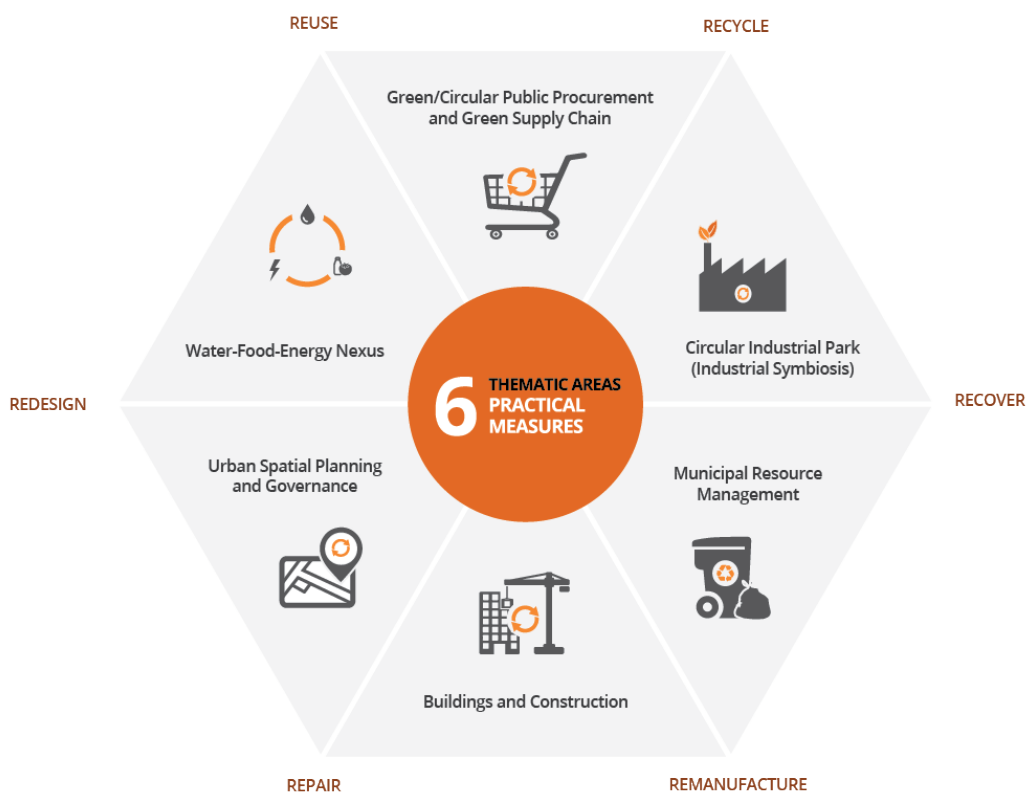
REUSE

RECYCLE

Green/Circular Public Procurement and Green Supply Chain

Water-Food-Energy Nexus

6 THEMATIC AREAS PRACTICAL MEASURES

Circular Industrial Park (Industrial Symbiosis)

REDESIGN

RECOVER

Urban Spatial Planning and Governance

Municipal Resource Management

Buildings and Construction

REPAIR

REMANUFACTURE